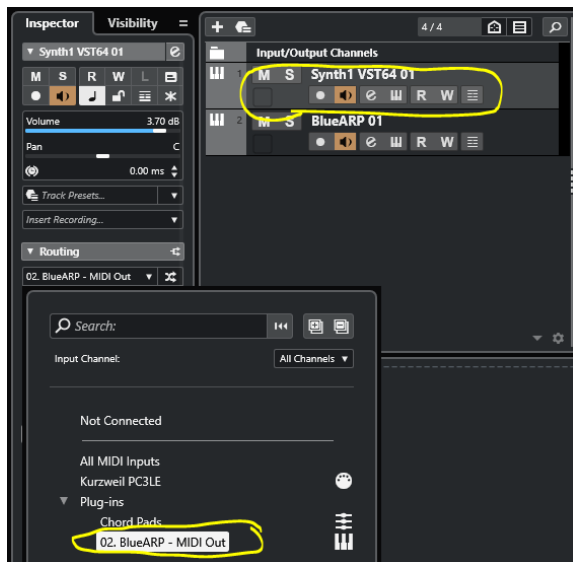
Inspector Visibility

Synth1 VST64 01

M S R W L

Volume 3.70 dB

Pan C

0.00 ms

Track Presets...

Insert Recording...

Routing

02. BlueARP - MIDI Out

4 / 4

Input/Output Channels

1 M S Synth1 VST64 01

R W

2 M S BlueARP 01

R W

Search:

Input Channel: All Channels

Not Connected

All MIDI Inputs

Kurzweil PC3LE

Plug-ins

Chord Pads

02. BlueARP - MIDI Out